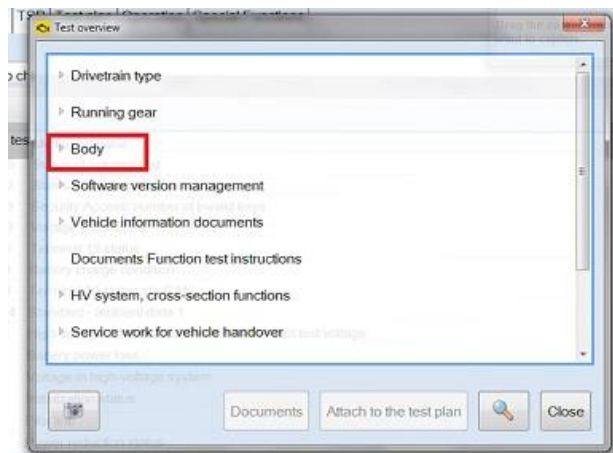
Test overview

Drivetrain type

Running gear

Body

Software version management

Vehicle information documents

Documents Function test instructions

HV system, cross-section functions

Service work for vehicle handover

Documents

Attach to the test plan

Close